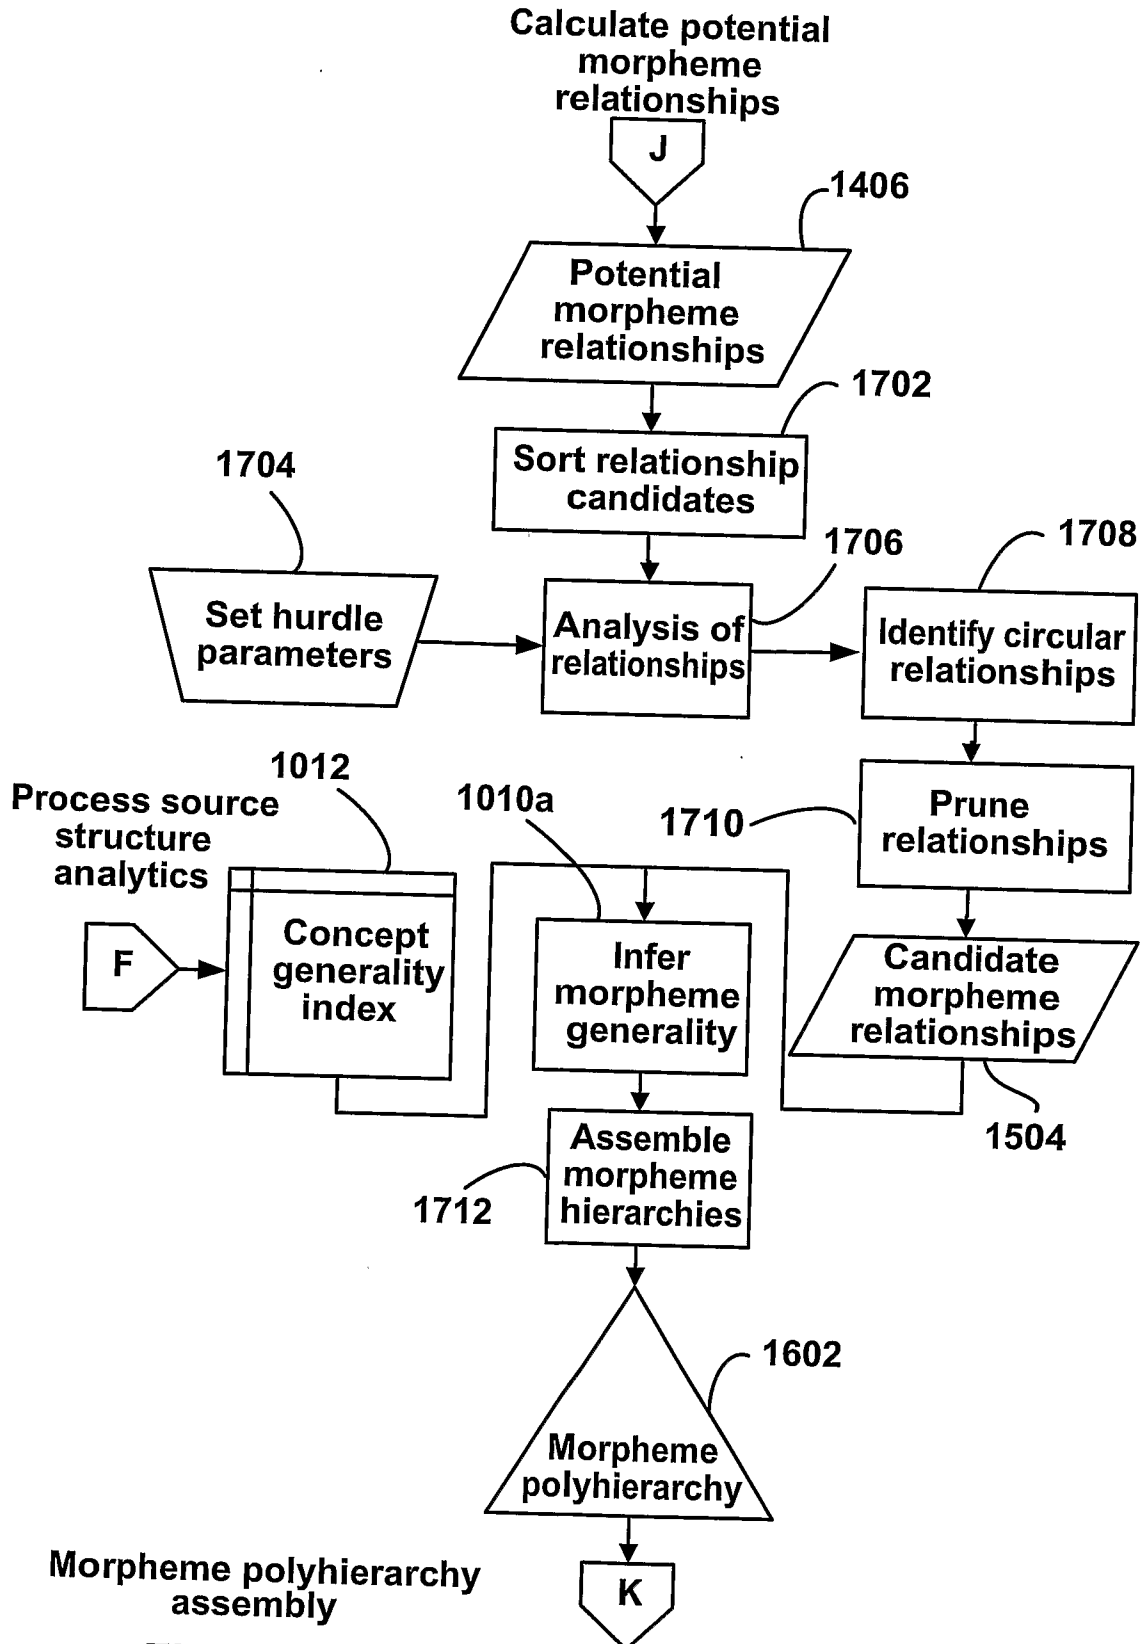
Calculate potential morpheme relationships

J

1406

Potential morpheme relationships

1702

Sort relationship candidates

1704

1706

1708

Set hurdle parameters

Analysis of relationships

Identify circular relationships

1012

Process source structure analytics

1010a

1710

Prune relationships

F

Concept generality index

Infer morpheme generality

Candidate morpheme relationships

1504

Assemble morpheme hierarchies

1712

1602

Morpheme polyhierarchy

Morpheme polyhierarchy assembly

K